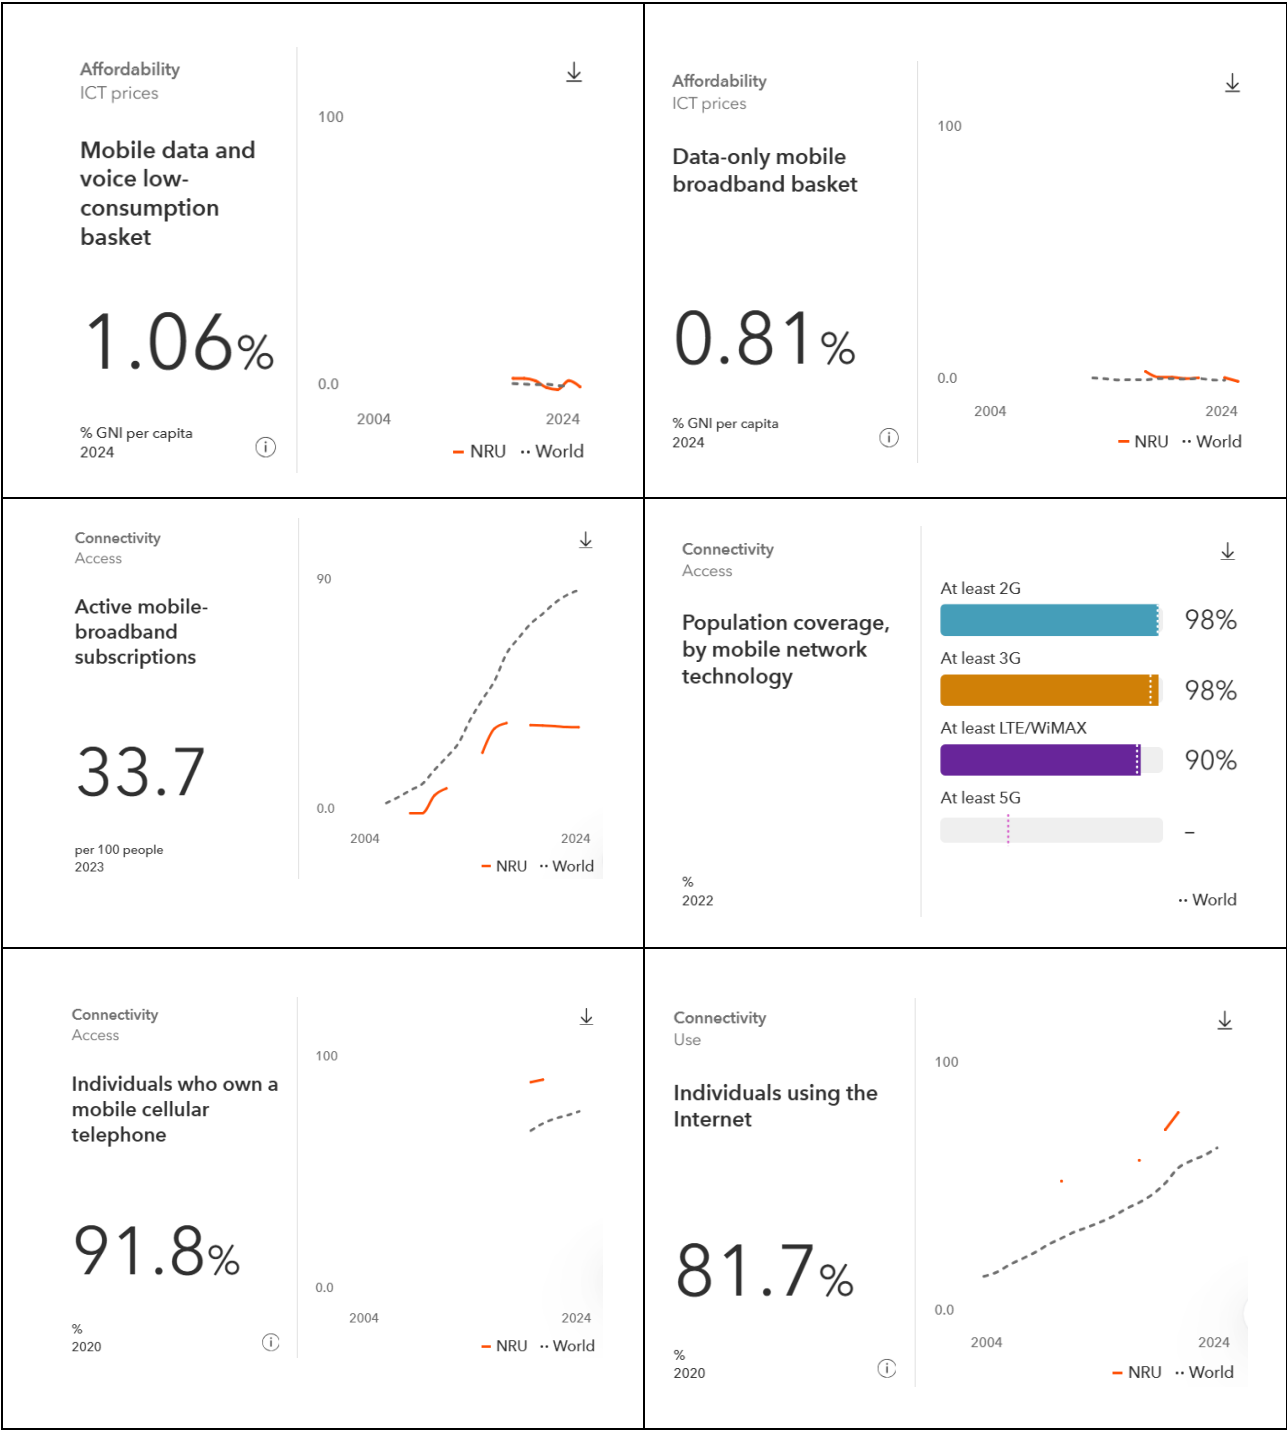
Affordability
ICT prices

Mobile data and voice low-consumption basket

1.06%

% GNI per capita
2024

100
0.0
2004
2024
NRU World

Affordability
ICT prices

Data-only mobile broadband basket

0.81%

% GNI per capita
2024

100
0.0
2004
2024
NRU World

Connectivity
Access

Active mobile-broadband subscriptions

33.7

per 100 people
2023

90
0.0
2004
2024
NRU World

Connectivity
Access

Population coverage, by mobile network technology

At least 2G
98%
At least 3G
98%
At least LTE/WiMAX
90%
At least 5G
–

%
2022

World

Connectivity
Access

Individuals who own a mobile cellular telephone

91.8%

%
2020

100
0.0
2004
2024
NRU World

Connectivity
Use

Individuals using the Internet

81.7%

%
2020

100
0.0
2004
2024
NRU World